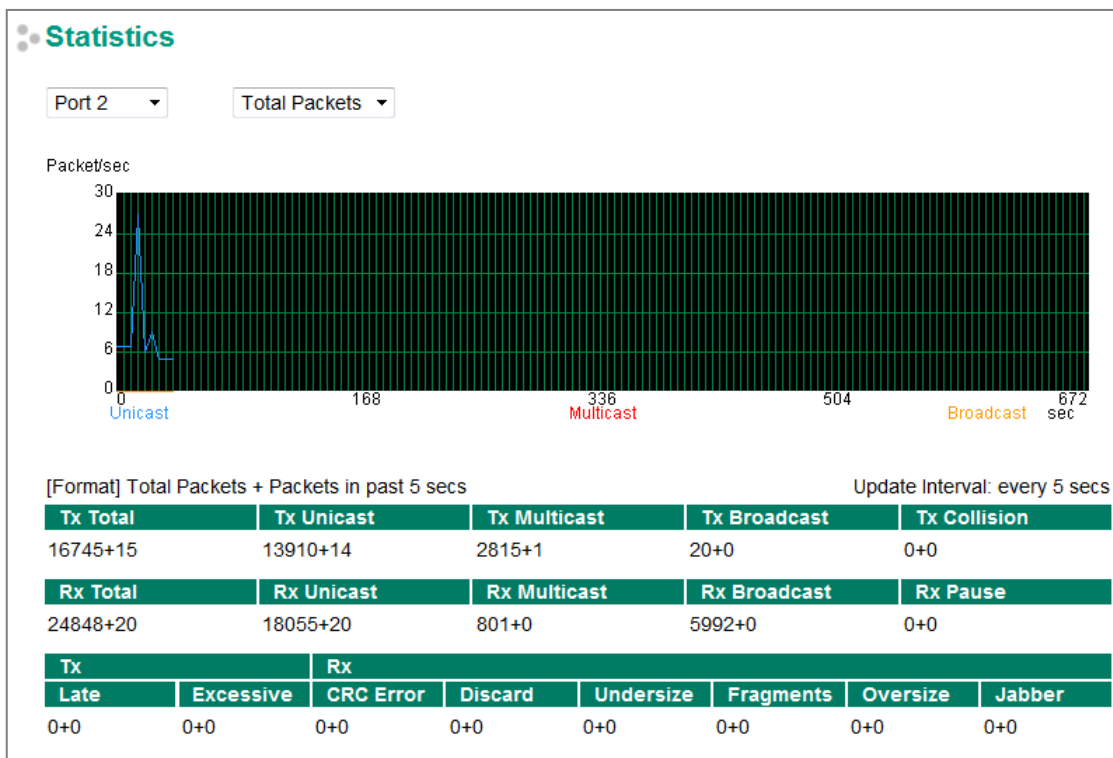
Statistics

Port 2 ▼ Total Packets ▼

Packet/sec

30
24
18
12
6
0
0 168 336 504 672
Unicast Multicast Broadcast sec

[Format] Total Packets + Packets in past 5 secs Update Interval: every 5 secs

| Tx Total | Tx Unicast | Tx Multicast | Tx Broadcast | Tx Collision |
|---|---|---|---|---|
| 16745+15 | 13910+14 | 2815+1 | 20+0 | 0+0 |

| Rx Total | Rx Unicast | Rx Multicast | Rx Broadcast | Rx Pause |
|---|---|---|---|---|
| 24848+20 | 18055+20 | 801+0 | 5992+0 | 0+0 |

| Tx | | Rx | | | | | |
|---|---|---|---|---|---|---|---|
| Late | Excessive | CRC Error | Discard | Undersize | Fragments | Oversize | Jabber |
| 0+0 | 0+0 | 0+0 | 0+0 | 0+0 | 0+0 | 0+0 | 0+0 |